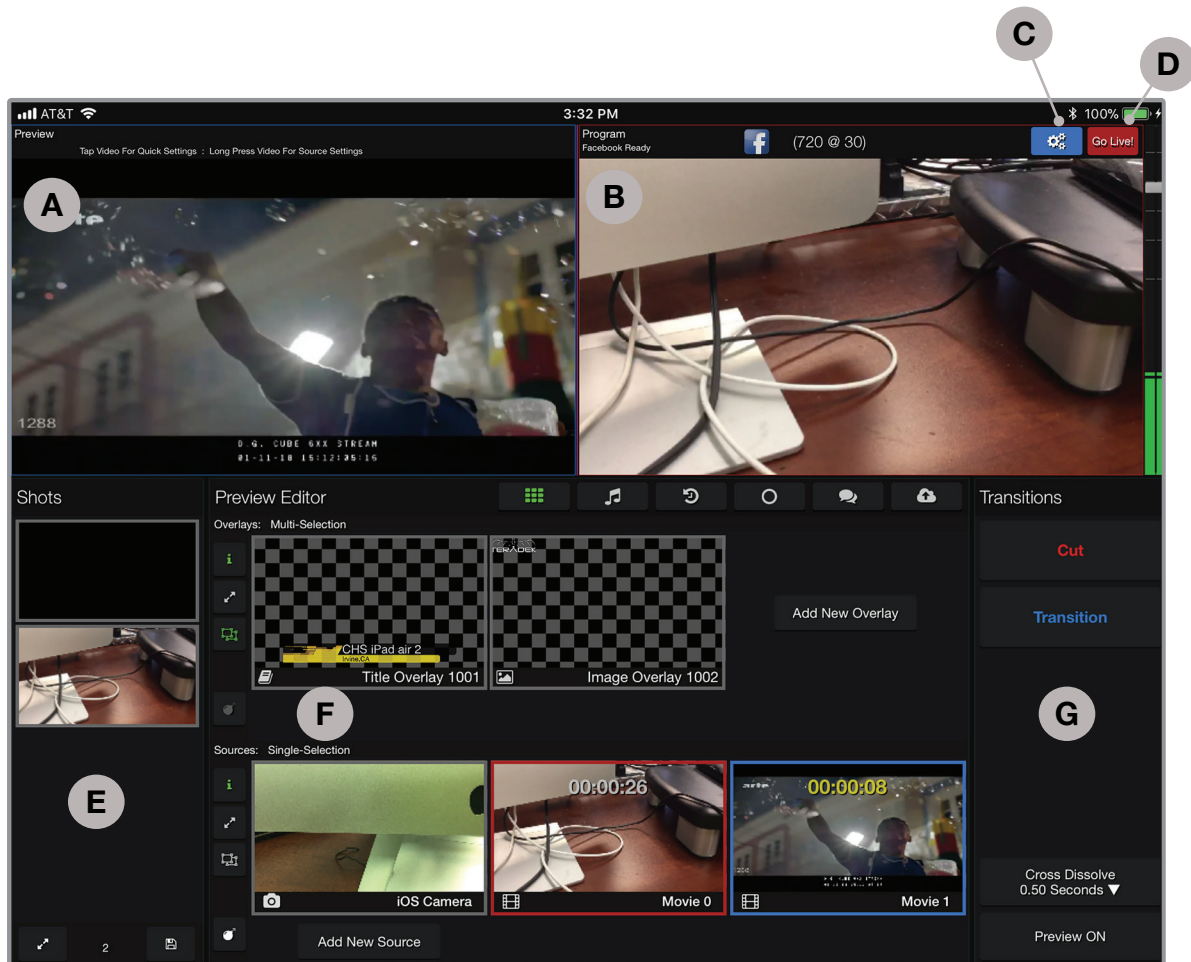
C

D

AT&T

3:32 PM

100%

Preview

Tap Video For Quick Settings : Long Press Video For Source Settings

A

1288

D.G. CUBE 6XX STREAM
01-11-18 15:12:35:16

Program
Facebook Ready

(720 @ 30)

Go Live!

B

Shots

E

2

Preview Editor

Overlays: Multi-Selection

CHS iPad air 2
Irvine,CA

Title Overlay 1001

TERADEK

Image Overlay 1002

Add New Overlay

F

Sources: Single-Selection

iOS Camera

00:00:26

Movie 0

00:00:08

Movie 1

Add New Source

Transitions

Cut

Transition

G

Cross Dissolve
0.50 Seconds ▼

Preview ON